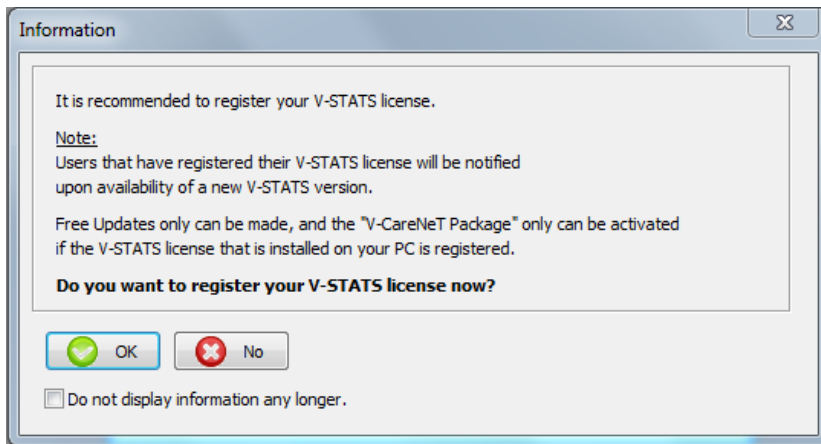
Information

It is recommended to register your V-STATS license.

Note:
Users that have registered their V-STATS license will be notified upon availability of a new V-STATS version.

Free Updates only can be made, and the "V-CareNeT Package" only can be activated if the V-STATS license that is installed on your PC is registered.

**Do you want to register your V-STATS license now?**

OK

No

Do not display information any longer.